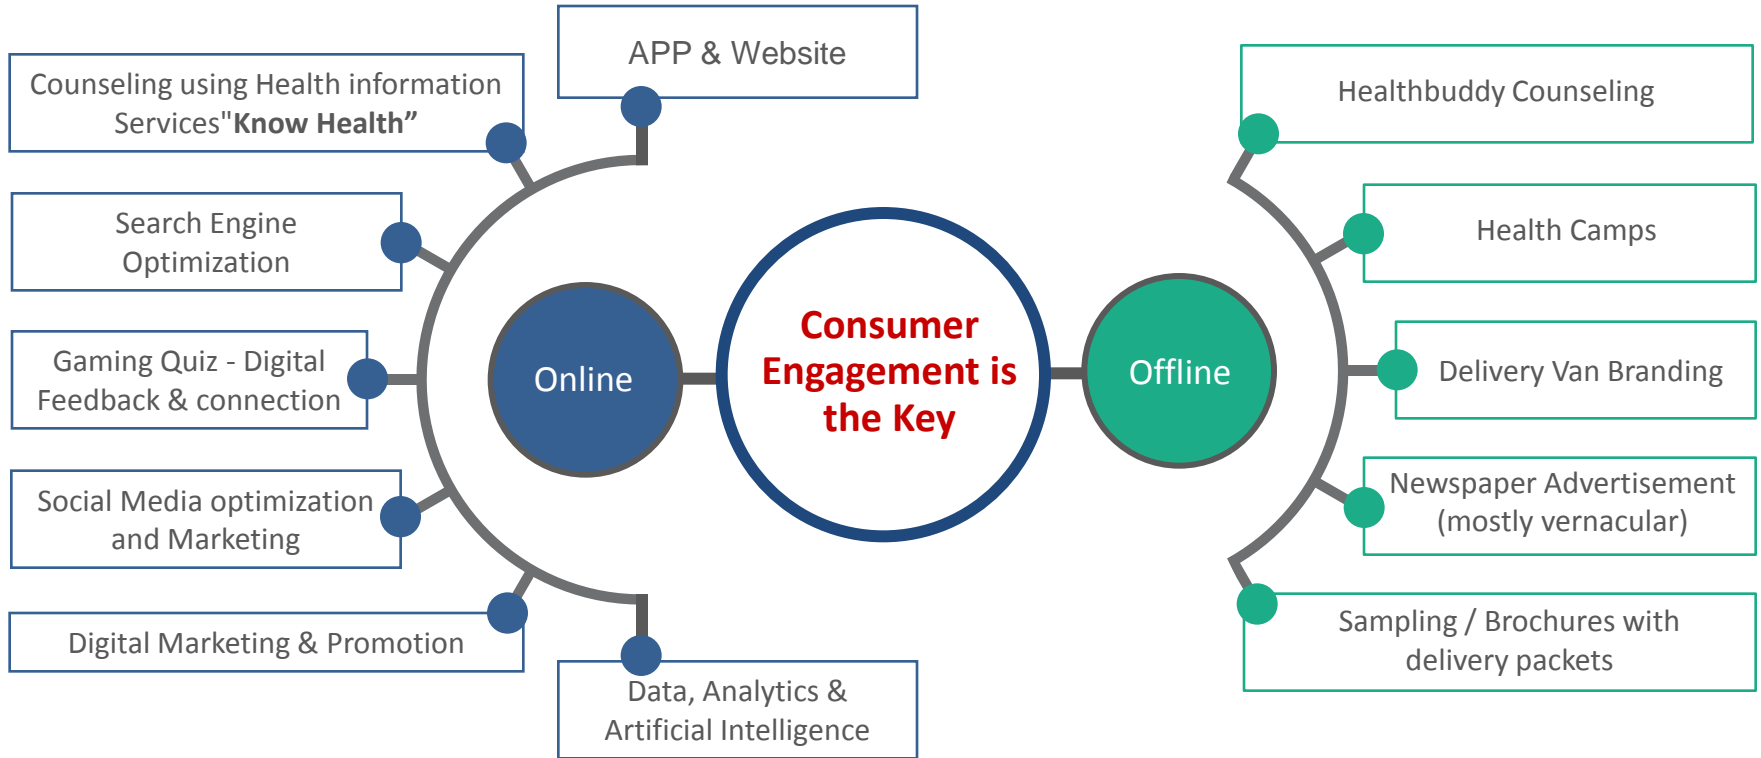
APP & Website

Counseling using Health information Services"Know Health”

Search Engine Optimization

Gaming Quiz - Digital Feedback & connection

Social Media optimization and Marketing

Digital Marketing & Promotion

Data, Analytics & Artificial Intelligence

Online

Consumer Engagement is the Key

Offline

Healthbuddy Counseling

Health Camps

Delivery Van Branding

Newspaper Advertisement (mostly vernacular)

Sampling / Brochures with delivery packets